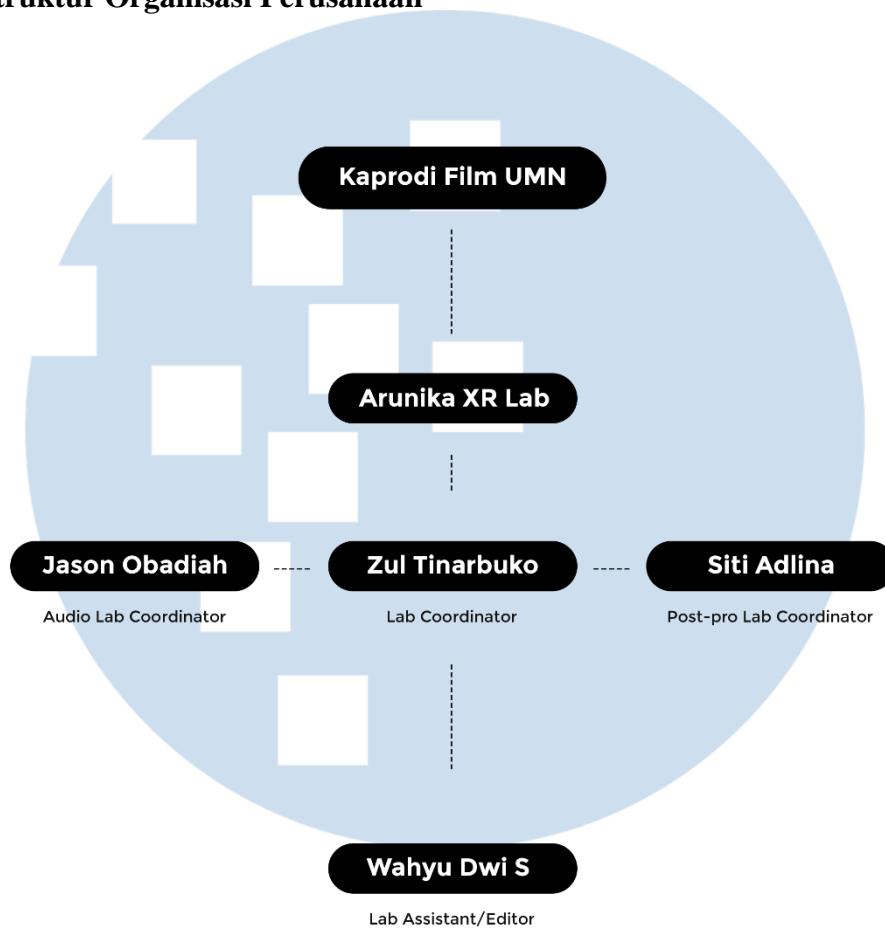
truktur Organisasi Perusahaan

Kaprodi Film UMN

Arunika XR Lab

Jason Obadiah
Audio Lab Coordinator

Zul Tinarbuko
Lab Coordinator

Siti Adlina
Post-pro Lab Coordinator

Wahyu Dwi S
Lab Assistant/Editor